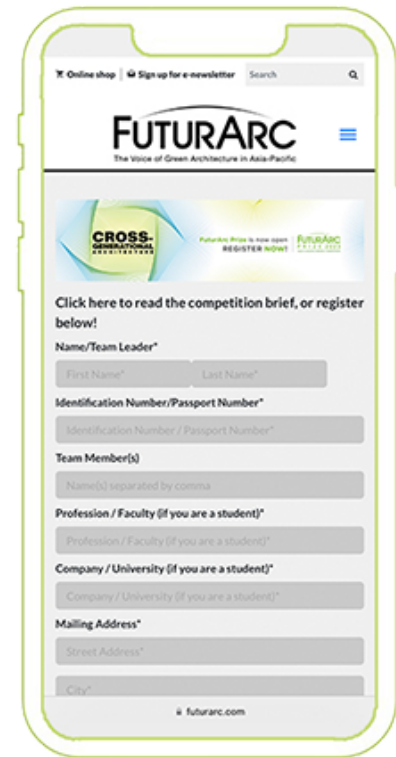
Online shop | Sign up for e-newsletter Search

FUTURARC
The Voice of Green Architecture in Asia-Pacific

CROSS-GENERATIONAL ARCHITECTURE
FuturArc Prize is now open REGISTER NOW!
FUTURARC PRIZE 2022

Click here to read the competition brief, or register below!

Name/Team Leader*
First Name* Last Name*

Identification Number/Passport Number*
Identification Number / Passport Number*

Team Member(s)
Name(s) separated by comma

Profession / Faculty (if you are a student)*
Profession / Faculty (if you are a student)*

Company / University (if you are a student)*
Company / University (if you are a student)*

Mailing Address*
Street Address*

City*

futurarc.com